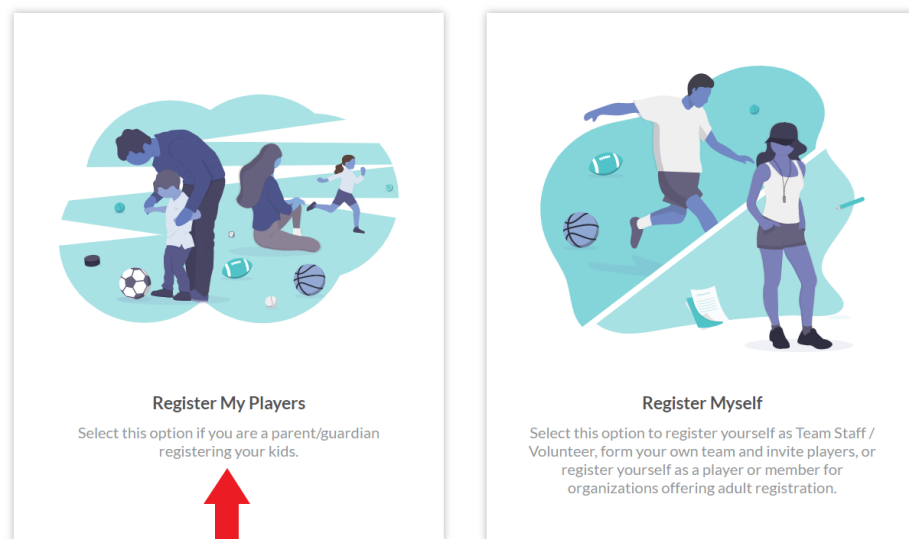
Register My Players

Select this option if you are a parent/guardian registering your kids.

Register Myself

Select this option to register yourself as Team Staff / Volunteer, form your own team and invite players, or register yourself as a player or member for organizations offering adult registration.